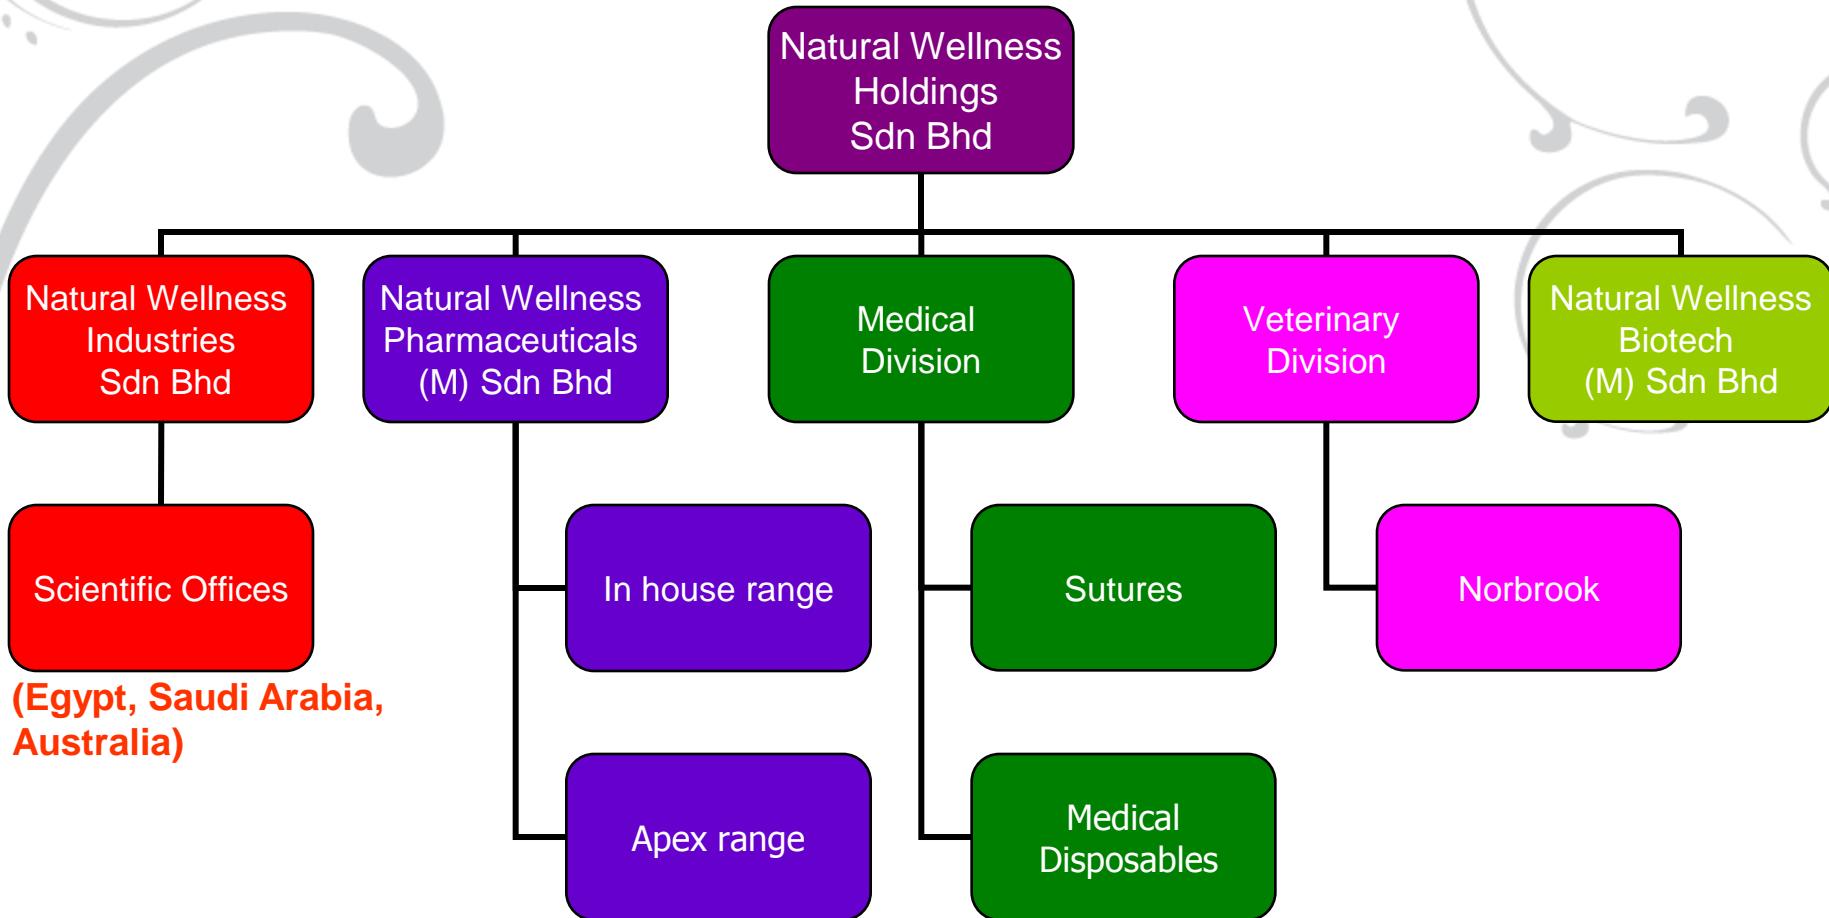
Natural Wellness Holdings Sdn Bhd

Natural Wellness Industries Sdn Bhd

Natural Wellness Pharmaceuticals (M) Sdn Bhd

Medical Division

Veterinary Division

Natural Wellness Biotech (M) Sdn Bhd

Scientific Offices

(Egypt, Saudi Arabia, Australia)

In house range

Apex range

Sutures

Medical Disposables

Norbrook